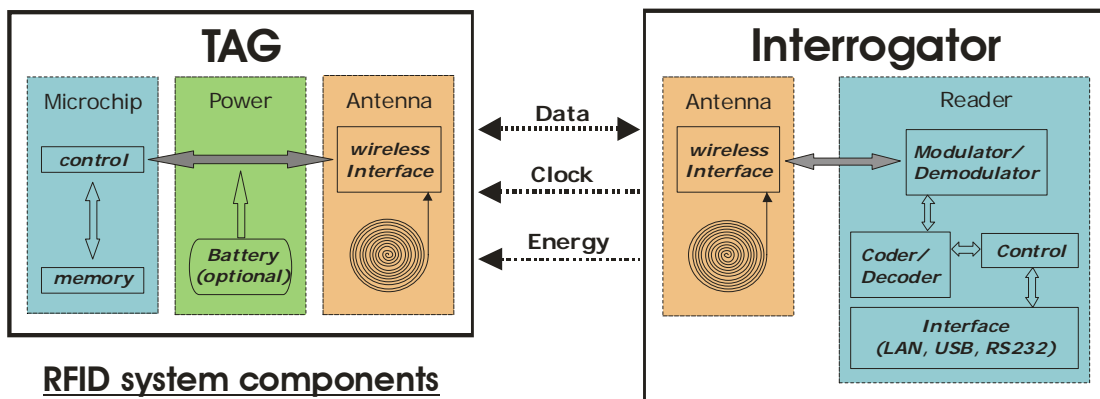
TAG

Microchip

control

memory

Power

Battery (optional)

Antenna

wireless Interface

Data

Clock

Energy

Interrogator

Antenna

wireless Interface

Reader

Modulator/ Demodulator

Coder/ Decoder

Control

Interface (LAN, USB, RS232)

RFID system components